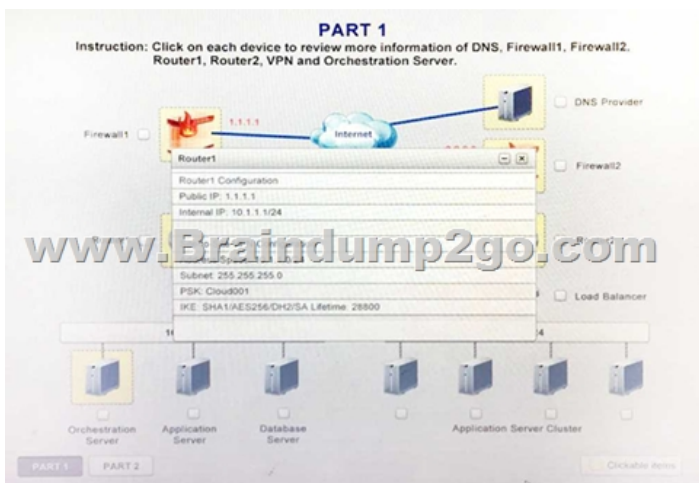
PART 1

Instruction: Click on each device to review more information of DNS, Firewall1, Firewall2, Router1, Router2, VPN and Orchestration Server.

Firewall1

1.1.1.1

Internet

DNS Provider

Firewall2

Router1

Router1 Configuration

Public IP: 1.1.1.1

Internal IP: 10.1.1.1/24

www.Braindump2go.com

Subnet: 255.255.255.0

PSK: Cloud001

IKE: SHA1/AES256/DH2/SA Lifetime: 28800

Load Balancer

10

4

Orchestration Server

Application Server

Database Server

Application Server Cluster

PART 1

PART 2

Clickable items